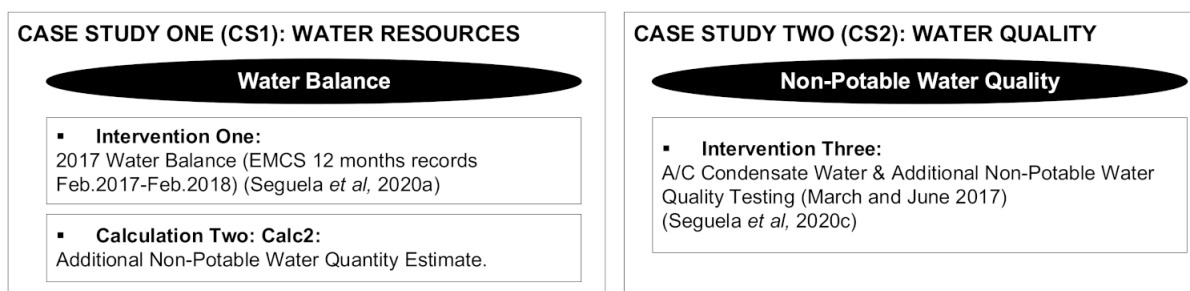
CASE STUDY ONE (CS1): WATER RESOURCES

Water Balance

▪ Intervention One:
2017 Water Balance (EMCS 12 months records Feb.2017-Feb.2018) (Seguela *et al,* 2020a)

▪ Calculation Two: Calc2:
Additional Non-Potable Water Quantity Estimate.

CASE STUDY TWO (CS2): WATER QUALITY

Non-Potable Water Quality

▪ Intervention Three:
A/C Condensate Water & Additional Non-Potable Water Quality Testing (March and June 2017)
(Seguela *et al,* 2020c)